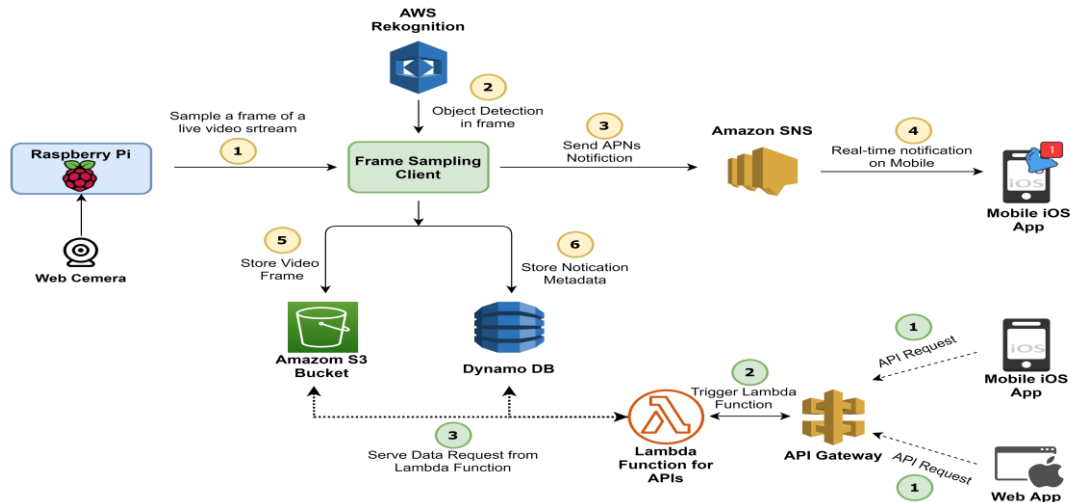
AWS Rekognition

2
Object Detection in frame

1
Sample a frame of a live video srtream

Raspberry Pi

Web Cemera

Frame Sampling Client

3
Send APNs Notifiction

Amazon SNS

4
Real-time notification on Mobile

1
iOS
Mobile iOS App

5
Store Video Frame

6
Store Notication Metadata

Amazom S3 Bucket

Dynamo DB

1
API Request

iOS
Mobile iOS App

2
Trigger Lambda Function

3
Serve Data Request from Lambda Function

Lambda Function for APIs

API Gateway

API Request

1

Web App